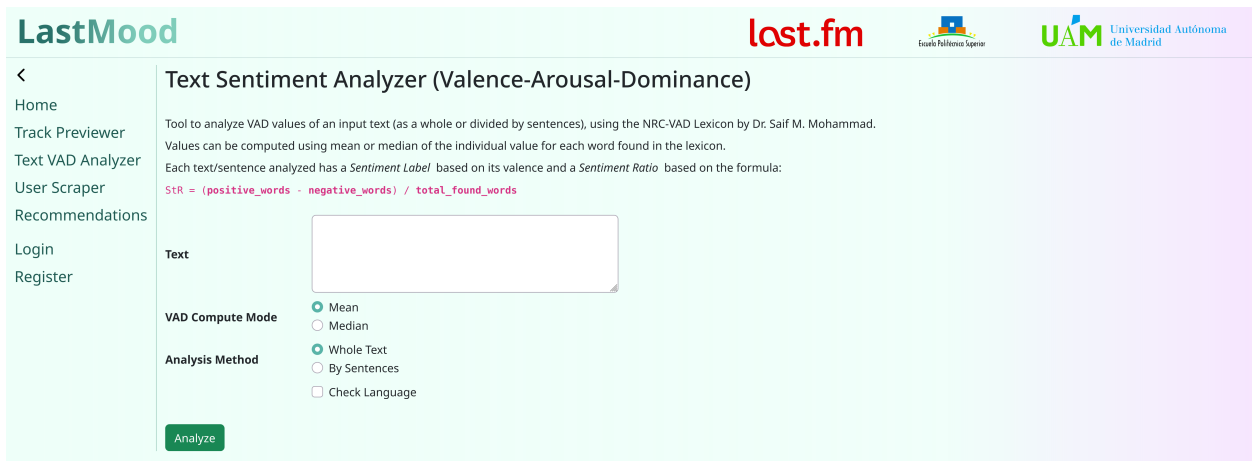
LastMood

last.fm

Escuela Politécnica Superior

UAM Universidad Autónoma de Madrid

<

Home

Track Previewer

Text VAD Analyzer

User Scraper

Recommendations

Login

Register

Text Sentiment Analyzer (Valence-Arousal-Dominance)

Tool to analyze VAD values of an input text (as a whole or divided by sentences), using the NRC-VAD Lexicon by Dr. Saif M. Mohammad.

Values can be computed using mean or median of the individual value for each word found in the lexicon.

Each text/sentence analyzed has a *Sentiment Label* based on its valence and a *Sentiment Ratio* based on the formula:

StR = (positive_words - negative_words) / total_found_words

Text

VAD Compute Mode
Mean
Median

Analysis Method
Whole Text
By Sentences

Check Language

Analyze